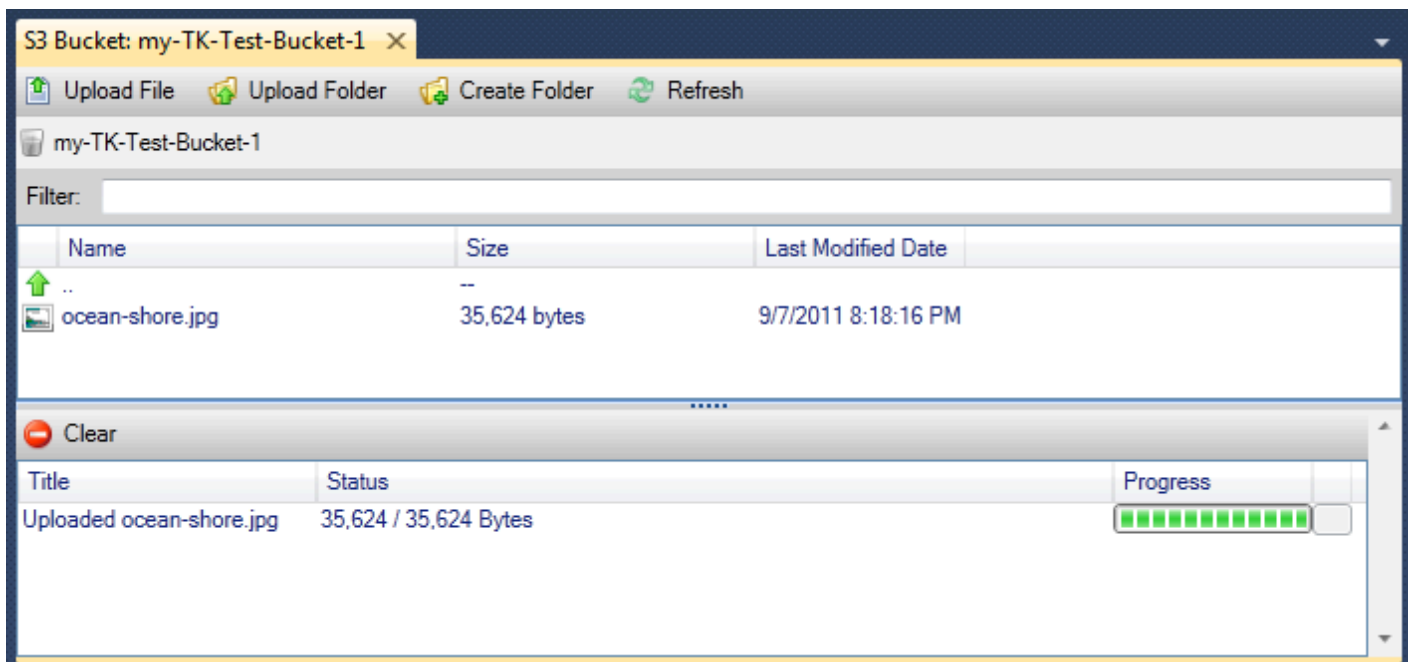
S3 Bucket: my-TK-Test-Bucket-1 ✕

Upload File   Upload Folder   Create Folder   Refresh

my-TK-Test-Bucket-1

Filter:

| Name | Size | Last Modified Date |
|---|---|---|
| .. | -- | |
| ocean-shore.jpg | 35,624 bytes | 9/7/2011 8:18:16 PM |

Clear

| Title | Status | Progress |
|---|---|---|
| Uploaded ocean-shore.jpg | 35,624 / 35,624 Bytes | |